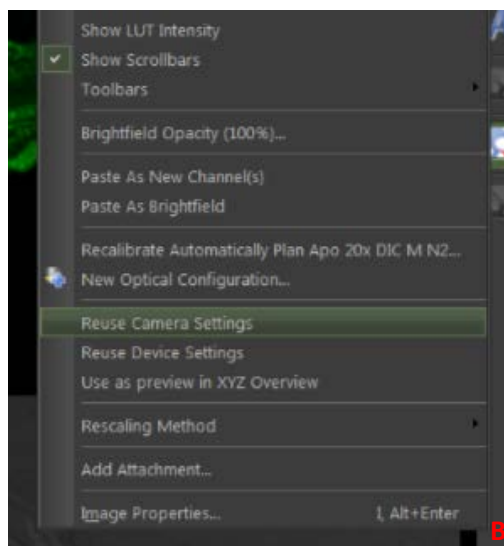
Show LUT Intensity
Show Scrollbars
Toolbars
Brightfield Opacity (100%)...
Paste As New Channel(s)
Paste As Brightfield
Recalibrate Automatically Plan Apo 20x DIC M N2...
New Optical Configuration...
Reuse Camera Settings
Reuse Device Settings
Use as preview in XYZ Overview
Rescaling Method
Add Attachment...
Image Properties...
I, Alt+Enter
B